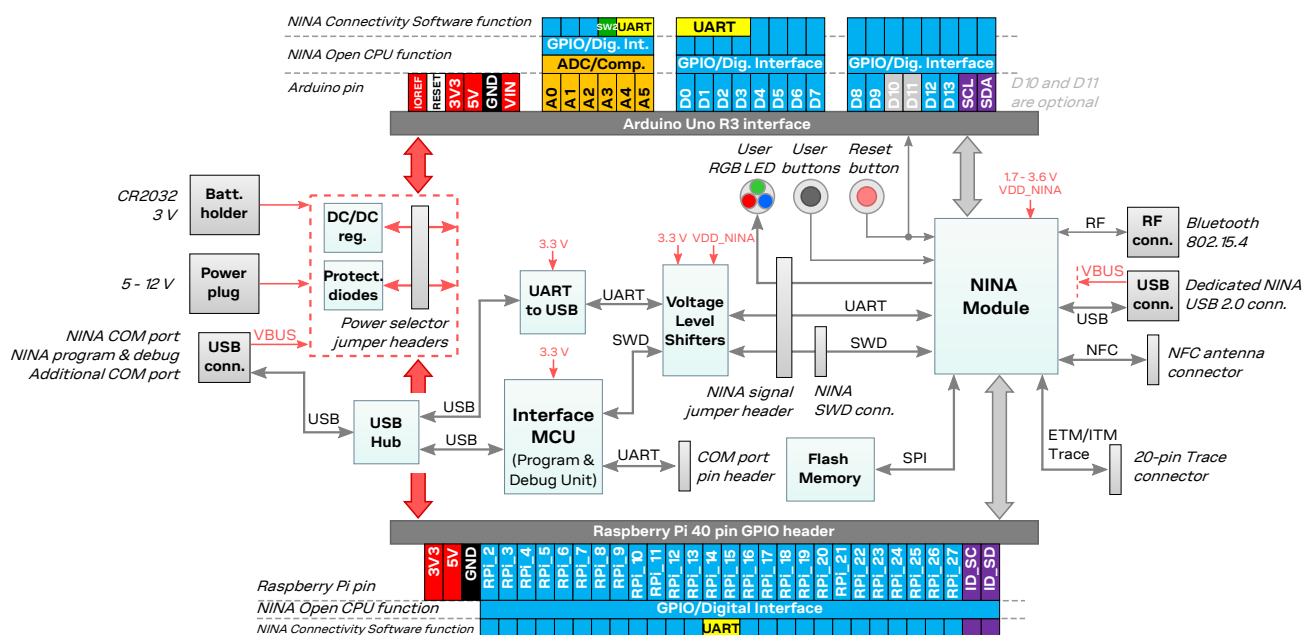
NINA Connectivity Software function
NINA Open CPU function
Arduino pin

SW2 UART
GPIO/Dig. Int.
ADC/Comp.
UART
GPIO/Dig. Interface
GPIO/Dig. Interface

IOREF RESET 3V3 5V GND VIN
A0 A1 A2 A3 A4 A5
D0 D1 D2 D3 D4 D5 D6 D7
D8 D9 D10 D11 D12 D13 SCL SDA

D10 and D11 are optional

Arduino Uno R3 interface

User RGB LED
User buttons
Reset button
1.7 - 3.6 V VDD_NINA

CR2032 3 V
Batt. holder
5 - 12 V
Power plug
DC/DC reg.
Protect. diodes
Power selector jumper headers

NINA COM port
NINA program & debug
Additional COM port
USB conn.
VBUS

3.3 V
UART to USB
UART
3.3 V VDD_NINA
Voltage Level Shifters
SWD
3.3 V

RF
RF conn.
Bluetooth 802.15.4
VBUS
USB conn.
Dedicated NINA USB 2.0 conn.
NINA Module
UART
USB
SWD
NFC
NFC antenna connector

USB
USB Hub
USB
USB
Interface MCU
(Program & Debug Unit)
UART
COM port pin header
NINA signal jumper header
NINA SWD conn.
Flash Memory
SPI
ETM/ITM Trace
20-pin Trace connector

Raspberry Pi 40 pin GPIO header

3V3 5V GND RPI_2 RPI_3 RPI_4 RPI_5 RPI_6 RPI_7 RPI_8 RPI_9 RPI_10 RPI_11 RPI_12 RPI_13 RPI_14 RPI_15 RPI_16 RPI_17 RPI_18 RPI_19 RPI_20 RPI_21 RPI_22 RPI_23 RPI_24 RPI_25 RPI_26 RPI_27 ID_SC ID_SD

Raspberry Pi pin
NINA Open CPU function
GPIO/Digital Interface
NINA Connectivity Software function
UART